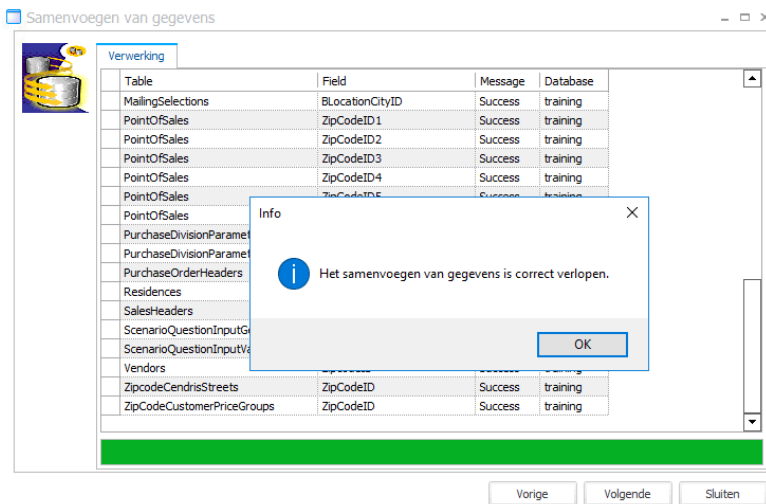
Samenvoegen van gegevens

Verwerking

| Table | Field | Message | Database |
|---|---|---|---|
| MailingSelections | BLocationCityID | Success | training |
| PointOfSales | ZipCodeID1 | Success | training |
| PointOfSales | ZipCodeID2 | Success | training |
| PointOfSales | ZipCodeID3 | Success | training |
| PointOfSales | ZipCodeID4 | Success | training |
| PointOfSales | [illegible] | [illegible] | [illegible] |
| PointOfSales | | | |
| PurchaseDivisionParamet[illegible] | | | |
| PurchaseDivisionParamet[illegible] | | | |
| PurchaseOrderHeaders | | | |
| Residences | | | |
| SalesHeaders | | | |
| ScenarioQuestionInputG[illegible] | | | |
| ScenarioQuestionInputVa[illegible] | | | |
| Vendors | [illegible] | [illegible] | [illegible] |
| ZipcodeCendrisStreets | ZipCodeID | Success | training |
| ZipCodeCustomerPriceGroups | ZipCodeID | Success | training |

Info

Het samenvoegen van gegevens is correct verlopen.

OK

Vorige
Volgende
Sluiten